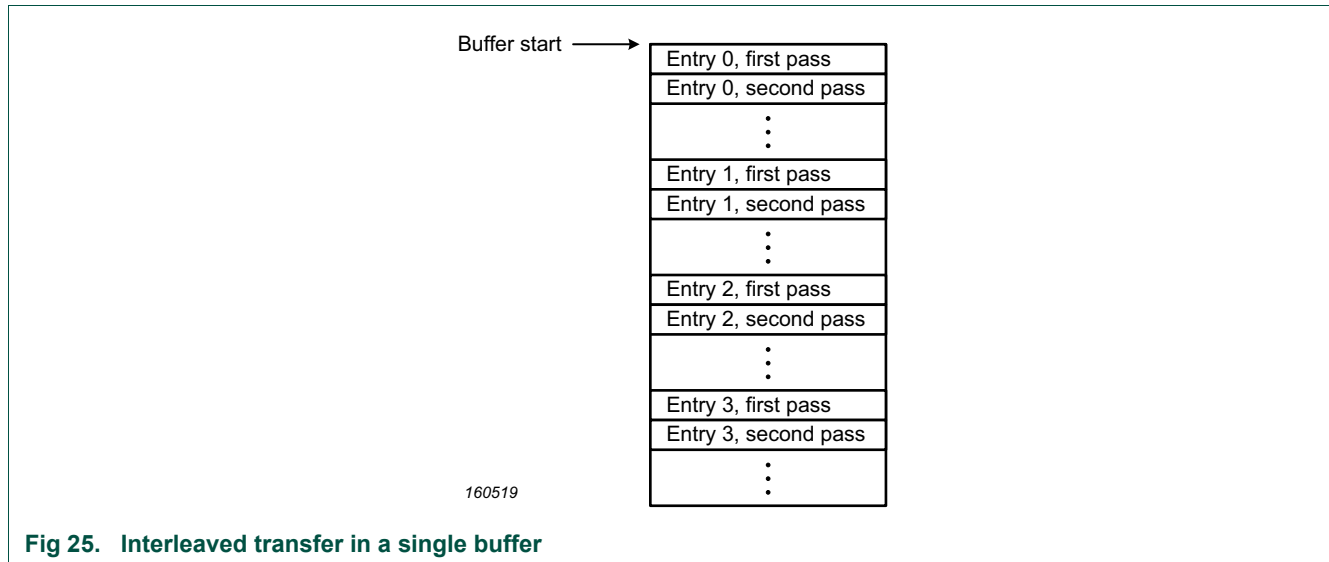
Buffer start

Entry 0, first pass
Entry 0, second pass
⋮
Entry 1, first pass
Entry 1, second pass
⋮
Entry 2, first pass
Entry 2, second pass
⋮
Entry 3, first pass
Entry 3, second pass
⋮

160519

Fig 25. Interleaved transfer in a single buffer